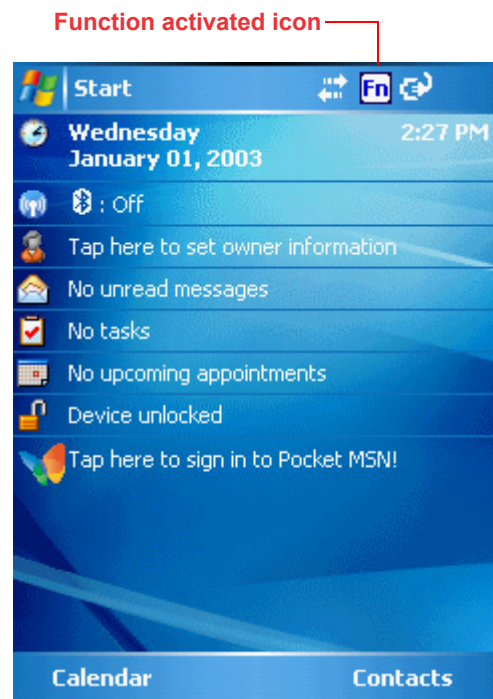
Function activated icon

Start Fn

Wednesday
January 01, 2003

2:27 PM

: Off

Tap here to set owner information

No unread messages

No tasks

No upcoming appointments

Device unlocked

Tap here to sign in to Pocket MSN!

Calendar

Contacts